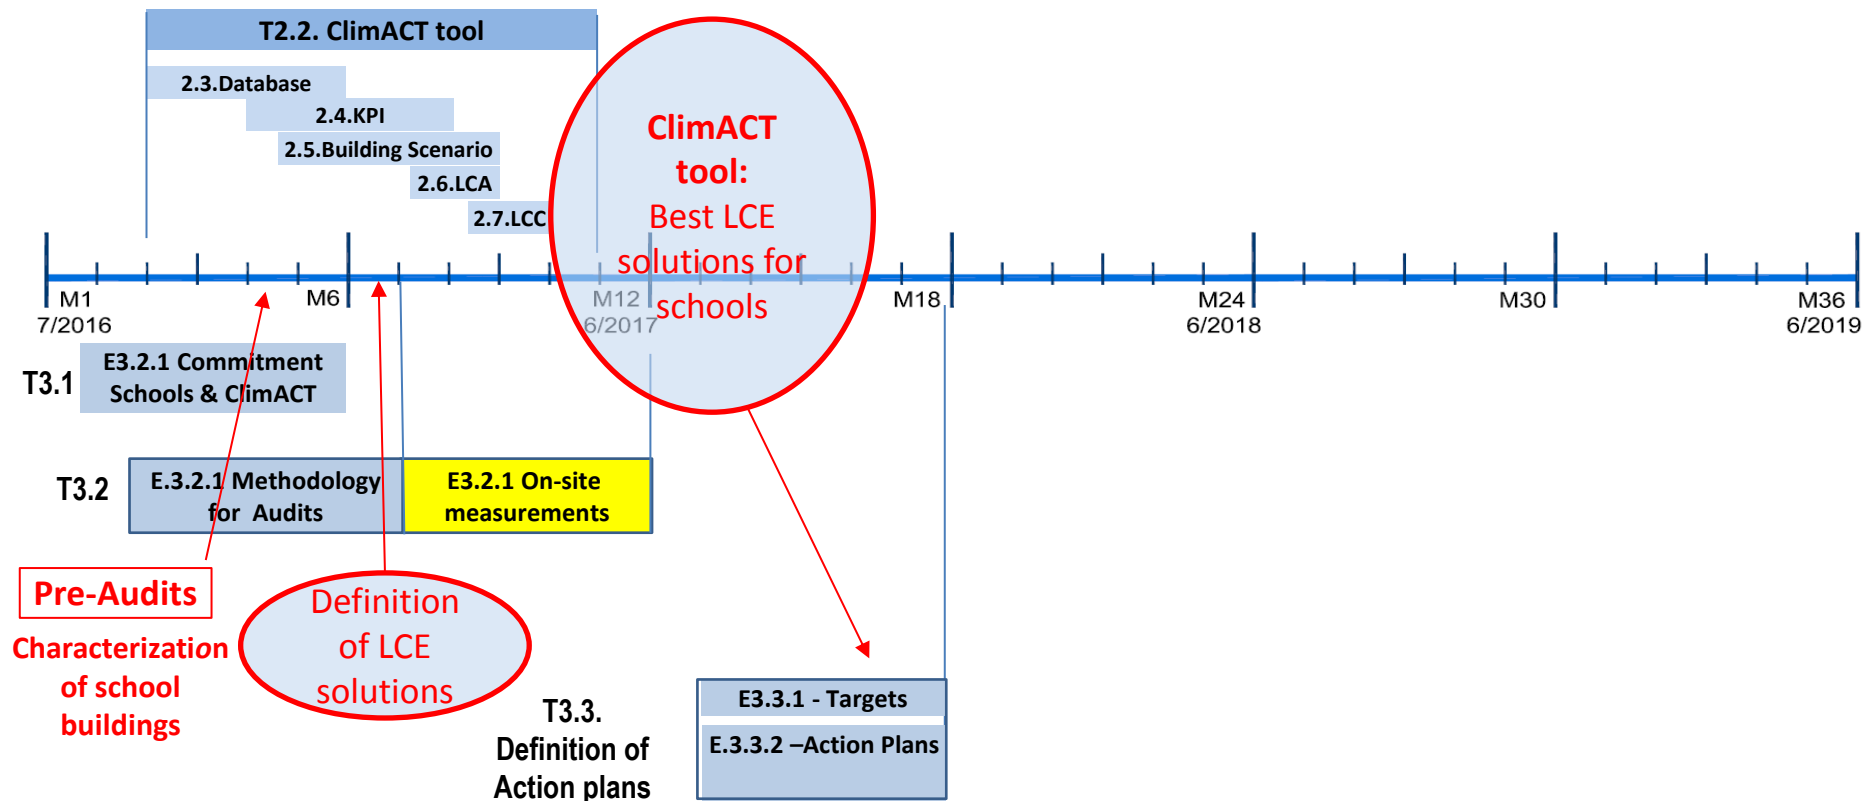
T2.2. ClimACT tool

2.3.Database

2.4.KPI

2.5.Building Scenario

2.6.LCA

2.7.LCC

ClimACT tool:
Best LCE solutions for schools

M1
7/2016

M6

M12
6/2017

M18

M24
6/2018

M30

M36
6/2019

T3.1

E3.2.1 Commitment Schools & ClimACT

T3.2

E.3.2.1 Methodology for Audits

E3.2.1 On-site measurements

Pre-Audits

Characterization of school buildings

Definition of LCE solutions

T3.3. Definition of Action plans

E3.3.1 - Targets

E.3.3.2 –Action Plans